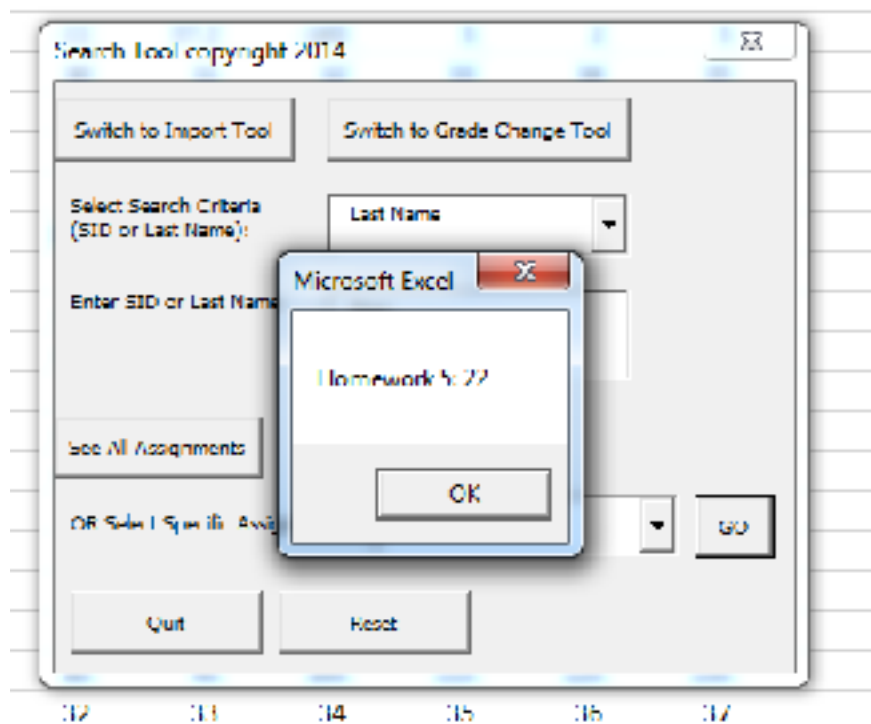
Search Tool copyright 2014

Switch to Import Tool

Switch to Grade Change Tool

Select Search Criteria (SID or Last Name):

Last Name

Enter SID or Last Name

See All Assignments

OR Select Specific Assi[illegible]

GO

Quit

Reset

Microsoft Excel

Homework 5: 22

OK

12 13 14 15 16 17